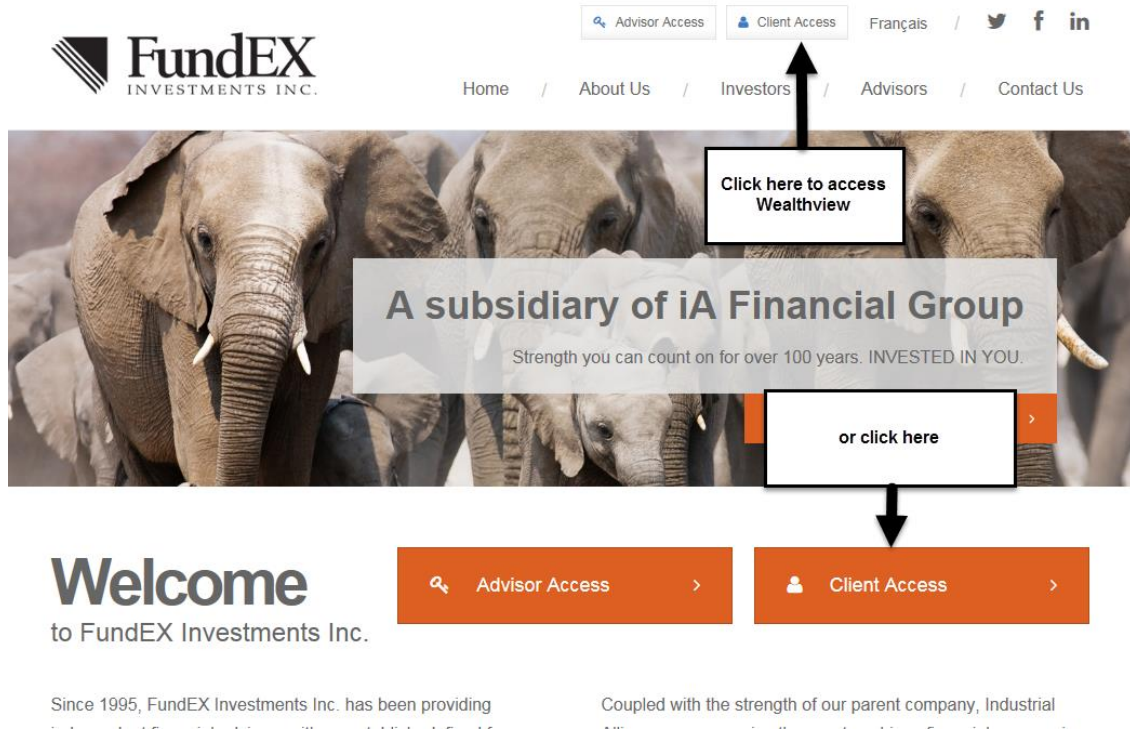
Advisor Access Client Access Français / in

FundEX INVESTMENTS INC.

Home / About Us / Investors / Advisors / Contact Us

Click here to access Wealthview

A subsidiary of iA Financial Group

Strength you can count on for over 100 years. INVESTED IN YOU.

or click here

Welcome
to FundEX Investments Inc.

Advisor Access ›

Client Access ›

Since 1995, FundEX Investments Inc. has been providing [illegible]

Coupled with the strength of our parent company, Industrial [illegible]